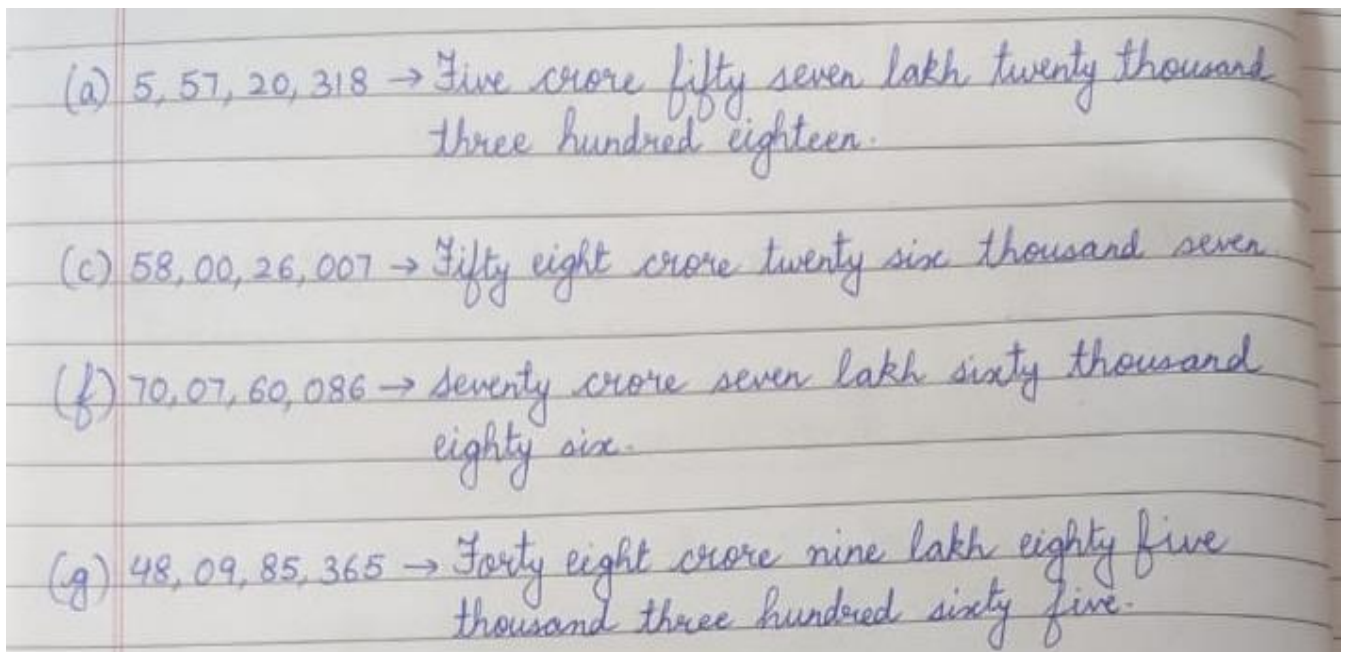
(a) 5, 57, 20, 318 → Five crore fifty seven lakh twenty thousand three hundred eighteen.

(c) 58, 00, 26, 007 → Fifty eight crore twenty six thousand seven

(f) 70, 07, 60, 086 → Seventy crore seven lakh sixty thousand eighty six.

(g) 48, 09, 85, 365 → Forty eight crore nine lakh eighty five thousand three hundred sixty five.